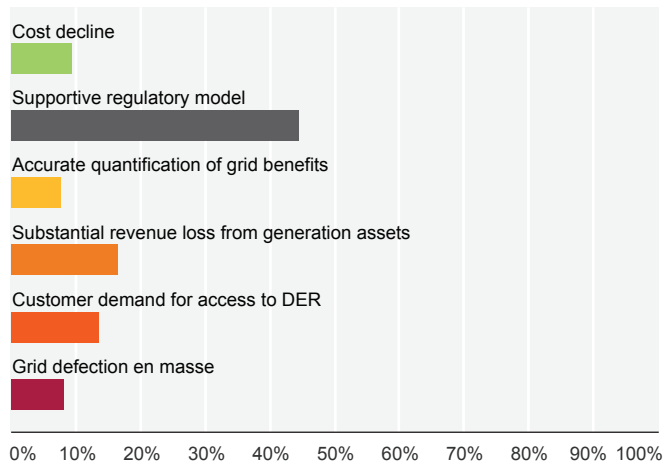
Cost decline

Supportive regulatory model

Accurate quantification of grid benefits

Substantial revenue loss from generation assets

Customer demand for access to DER

Grid defection en masse

0% 10% 20% 30% 40% 50% 60% 70% 80% 90% 100%